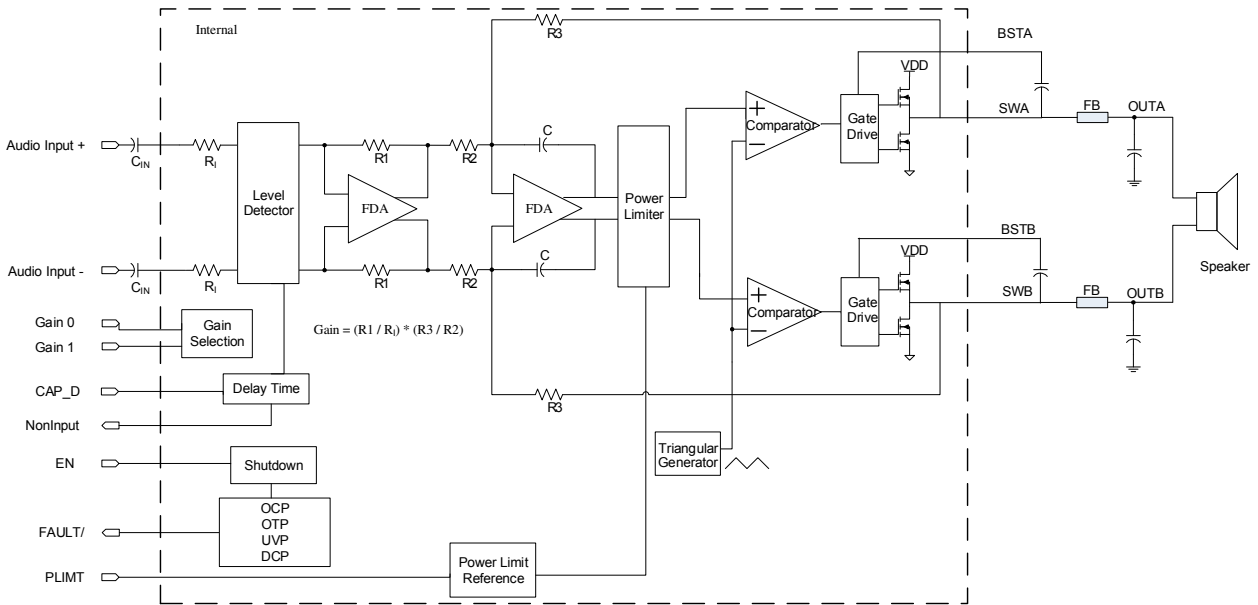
Internal

R3

BSTA

VDD

C

Audio Input +

$C_{IN}$

$R_I$

R1

R2

Comparator

Gate Drive

SWA

FB

OUTA

Level Detector

FDA

FDA

Power Limiter

BSTB

VDD

Audio Input -

$C_{IN}$

$R_I$

R1

R2

C

Speaker

Comparator

Gate Drive

SWB

FB

OUTB

Gain 0

Gain 1

Gain Selection

Gain = (R1 / $R_I$) * (R3 / R2)

CAP_D

Delay Time

R3

NonInput

Triangular Generator

EN

Shutdown

OCP
OTP
UVP
DCP

FAULT/

PLIMT

Power Limit Reference